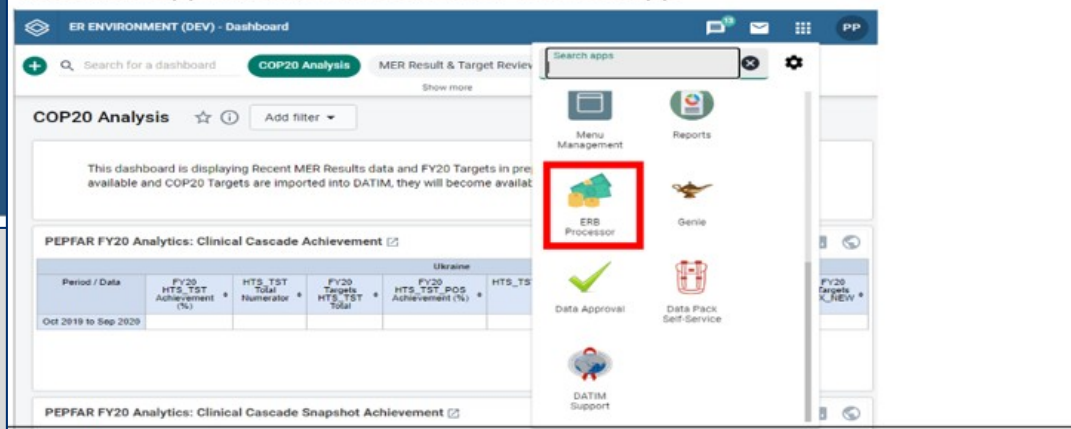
ER ENVIRONMENT (DEV) - Dashboard

13

PP

Search for a dashboard

COP20 Analysis

MER Result & Target Review

Show more

Search apps

COP20 Analysis

Add filter

This dashboard is displaying Recent MER Results data and FY20 Targets in pre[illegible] available and COP20 Targets are imported into DATIM, they will become availab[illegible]

Menu Management

Reports

ERB Processor

Genie

Data Approval

Data Pack Self-Service

DATIM Support

PEPFAR FY20 Analytics: Clinical Cascade Achievement

| | Ukraine | | | | | |
|---|---|---|---|---|---|---|
| Period / Data | FY20 HTS_TST Achievement (%) | HTS_TST Total Numerator | FY20 Targets HTS_TST Total | FY20 HTS_TST_POS Achievement (%) | HTS_TST | FY20 Targets TX_NEW |
| Oct 2019 to Sep 2020 | | | | | | |

PEPFAR FY20 Analytics: Clinical Cascade Snapshot Achievement